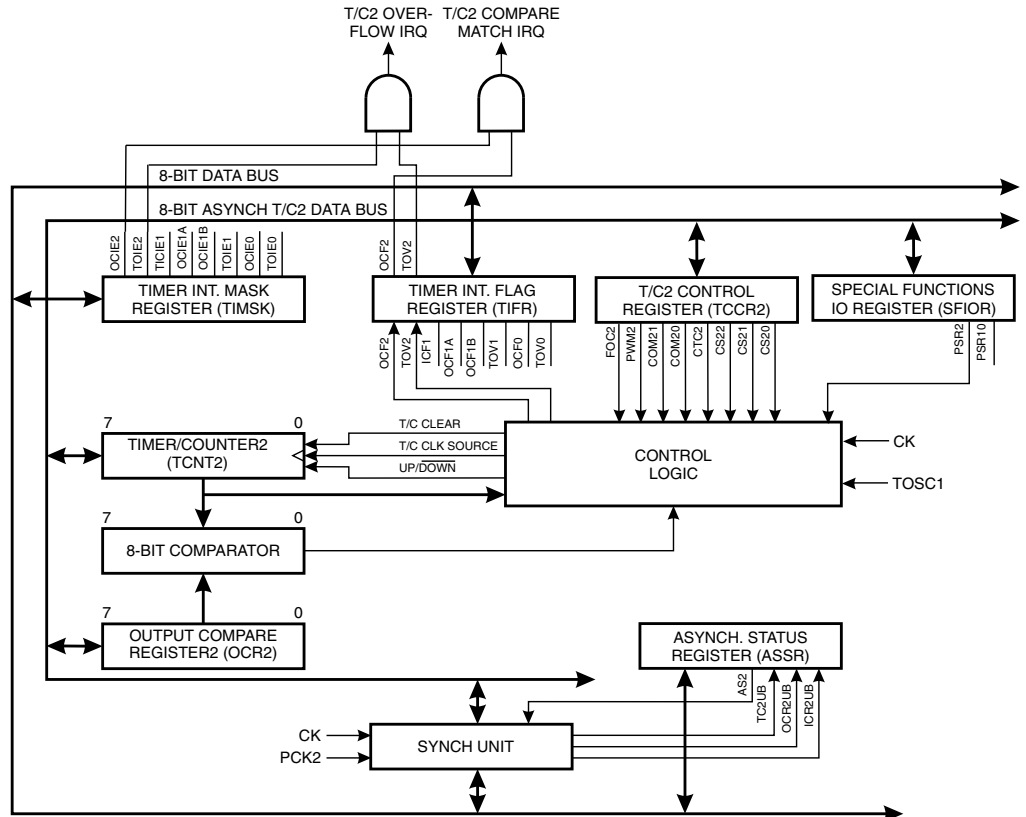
T/C2 OVER-FLOW IRQ

T/C2 COMPARE MATCH IRQ

8-BIT DATA BUS

8-BIT ASYNCH T/C2 DATA BUS

OCIE2 TOIE2 TICIE1 OCIE1A OCIE1B TOIE1 OCIE0 TOIE0

TIMER INT. MASK REGISTER (TIMSK)

OCF2 TOV2

TIMER INT. FLAG REGISTER (TIFR)

OCF2 TOV2 ICF1 OCF1A OCF1B TOV1 OCF0 TOV0

T/C2 CONTROL REGISTER (TCCR2)

FOC2 PWM2 COM21 COM20 CTC2 CS22 CS21 CS20

SPECIAL FUNCTIONS IO REGISTER (SFIOR)

PSR2 PSR10

7 0

TIMER/COUNTER2 (TCNT2)

T/C CLEAR

T/C CLK SOURCE

UP/$\overline{DOWN}$

CONTROL LOGIC

CK

TOSC1

7 0

8-BIT COMPARATOR

7 0

OUTPUT COMPARE REGISTER2 (OCR2)

ASYNCH. STATUS REGISTER (ASSR)

AS2 TC2UB OCR2UB ICR2UB

CK

PCK2

SYNCH UNIT